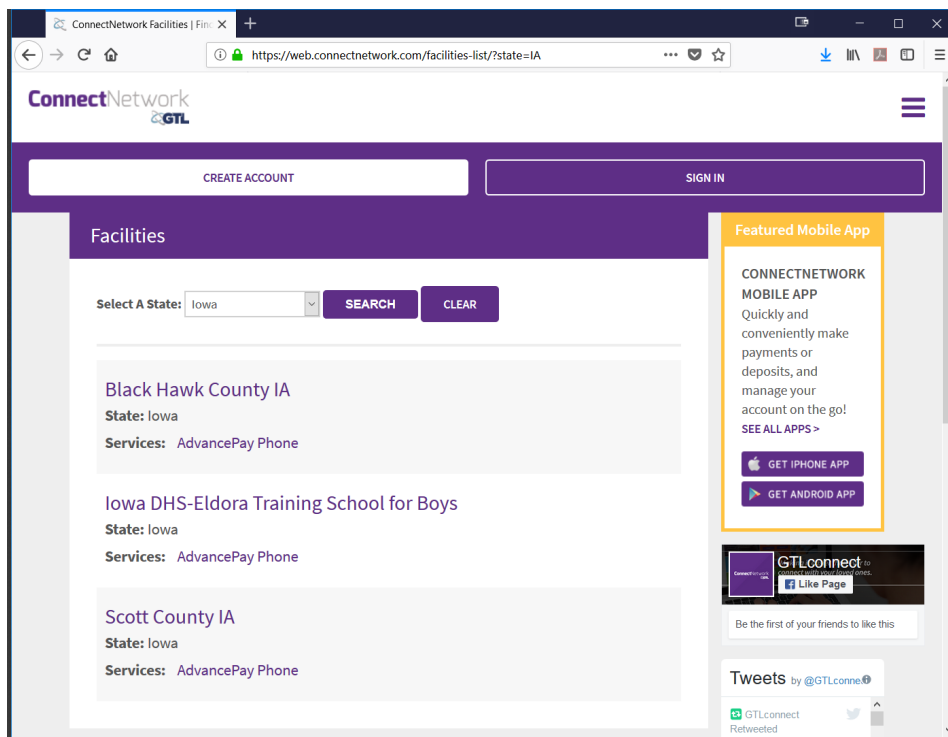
ConnectNetwork Facilities | Fin

https://web.connectnetwork.com/facilities-list/?state=IA

ConnectNetwork GTL

CREATE ACCOUNT

SIGN IN

Facilities

Select A State: Iowa

SEARCH

CLEAR

Black Hawk County IA

State: Iowa

Services: AdvancePay Phone

Iowa DHS-Eldora Training School for Boys

State: Iowa

Services: AdvancePay Phone

Scott County IA

State: Iowa

Services: AdvancePay Phone

Featured Mobile App

CONNECTNETWORK MOBILE APP

Quickly and conveniently make payments or deposits, and manage your account on the go!

SEE ALL APPS >

GET IPHONE APP

GET ANDROID APP

GTLconnect

connect with your loved ones.

Like Page

Be the first of your friends to like this

Tweets by @GTLconne

GTLconnect Retweeted